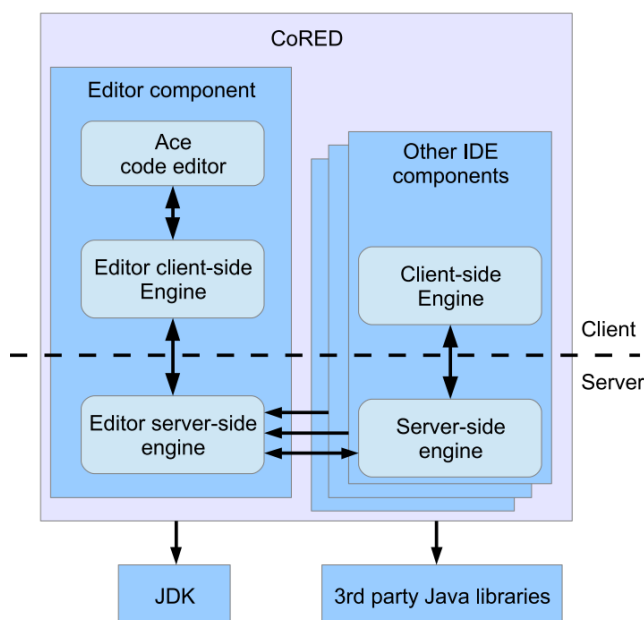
CoRED

Editor component

Ace code editor

Editor client-side Engine

Editor server-side engine

Other IDE components

Client-side Engine

Server-side engine

Client

Server

JDK

3rd party Java libraries